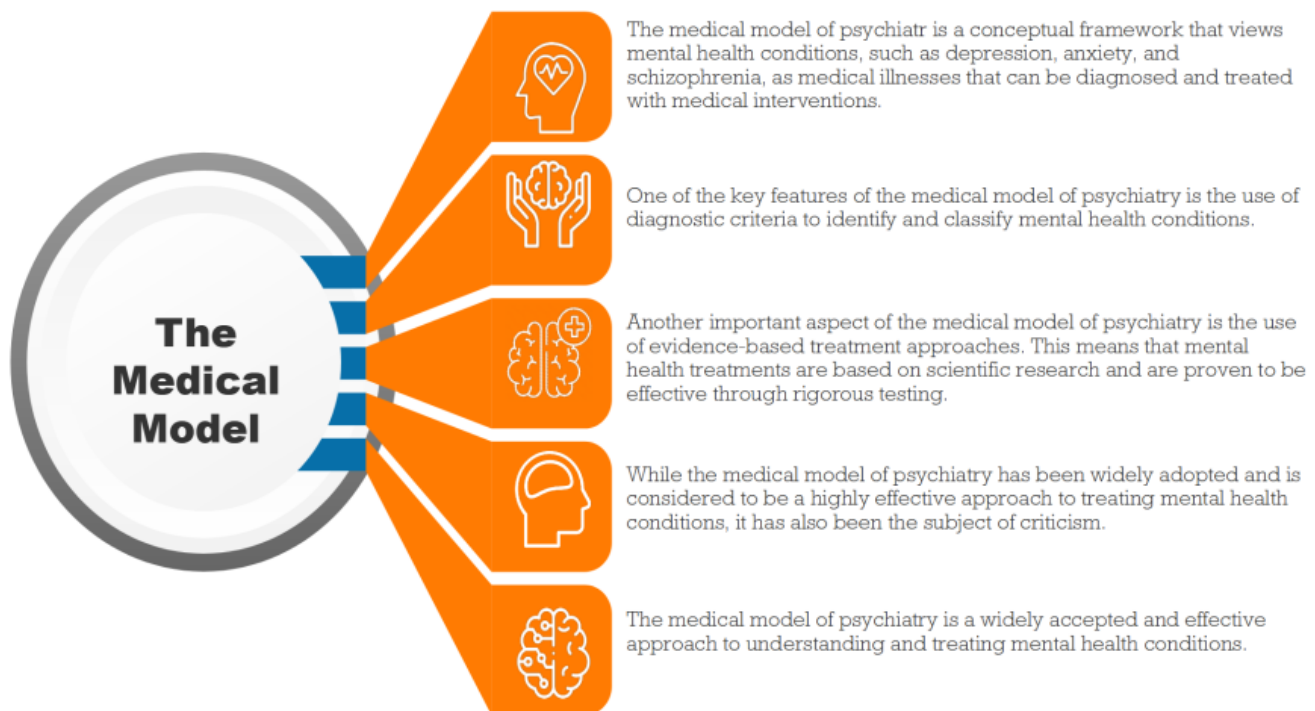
The Medical Model

The medical model of psychiatr is a conceptual framework that views mental health conditions, such as depression, anxiety, and schizophrenia, as medical illnesses that can be diagnosed and treated with medical interventions.

One of the key features of the medical model of psychiatry is the use of diagnostic criteria to identify and classify mental health conditions.

Another important aspect of the medical model of psychiatry is the use of evidence-based treatment approaches. This means that mental health treatments are based on scientific research and are proven to be effective through rigorous testing.

While the medical model of psychiatry has been widely adopted and is considered to be a highly effective approach to treating mental health conditions, it has also been the subject of criticism.

The medical model of psychiatry is a widely accepted and effective approach to understanding and treating mental health conditions.